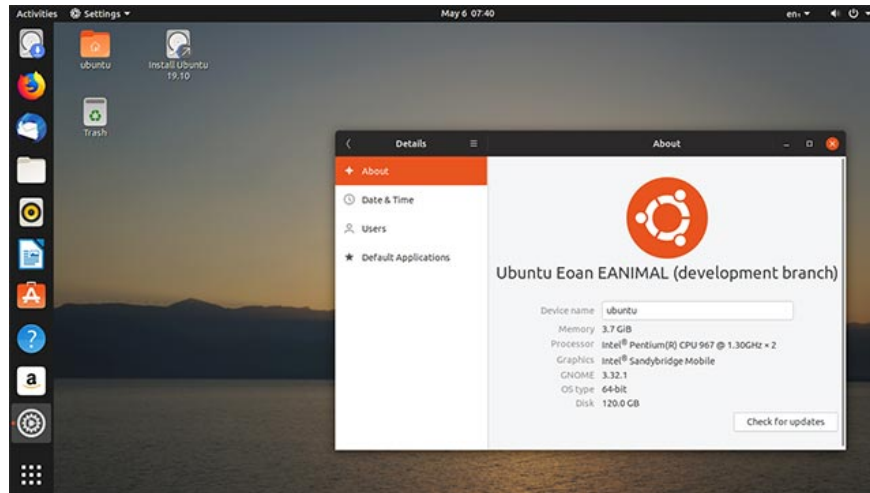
Activities Settings ▾ May 6 07:40 en ▾

ubuntu

Install Ubuntu 19.10

Trash

Details

About

About

Date & Time

Users

Default Applications

Ubuntu Eoan EANIMAL (development branch)

Device name ubuntu

Memory 3.7 GiB

Processor Intel® Pentium(R) CPU 967 @ 1.30GHz × 2

Graphics Intel® Sandybridge Mobile

GNOME 3.32.1

OS type 64-bit

Disk 120.0 GB

Check for updates